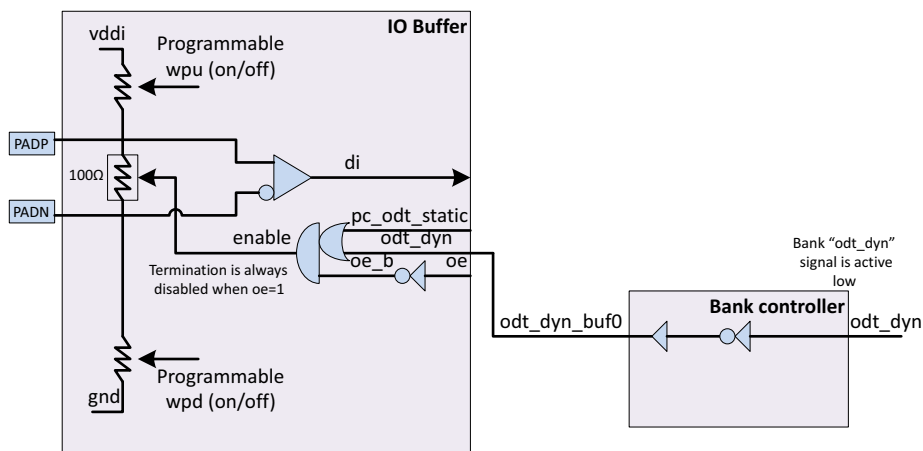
IO Buffer

vddi

Programmable wpu (on/off)

PADP

$100\Omega$

di

PADN

pc_odt_static

odt_dyn

enable

oe_b

oe

Termination is always disabled when oe=1

Bank "odt_dyn" signal is active low

Bank controller

odt_dyn_buf0

odt_dyn

Programmable wpd (on/off)

gnd